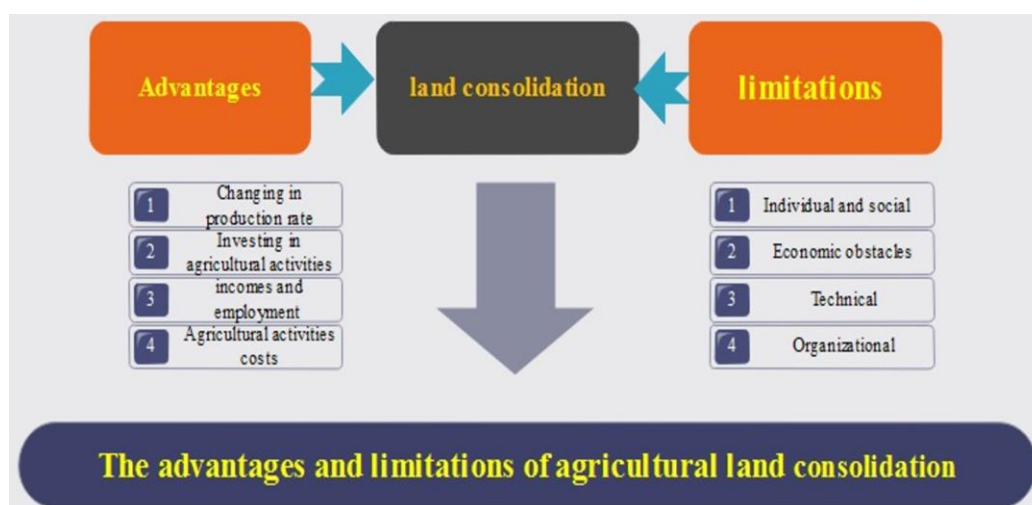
Advantages

land consolidation

limitations

1 Changing in production rate
2 Investing in agricultural activities
3 incomes and employment
4 Agricultural activities costs

1 Individual and social
2 Economic obstacles
3 Technical
4 Organizational

The advantages and limitations of agricultural land consolidation